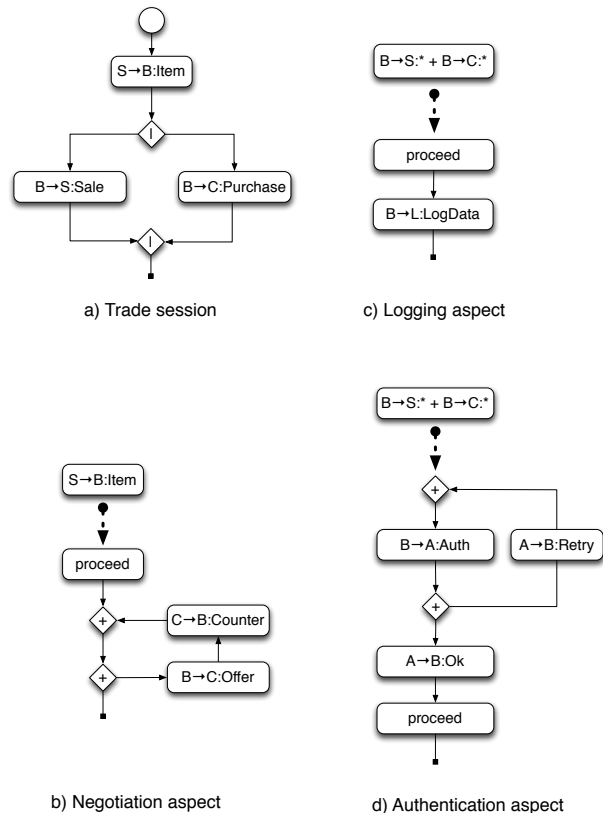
S→B:Item

|

B→S:Sale

B→C:Purchase

|

a) Trade session

B→S:* + B→C:*

proceed

B→L:LogData

c) Logging aspect

S→B:Item

proceed

+

C→B:Counter

+

B→C:Offer

b) Negotiation aspect

B→S:* + B→C:*

+

B→A:Auth

A→B:Retry

+

A→B:Ok

proceed

d) Authentication aspect